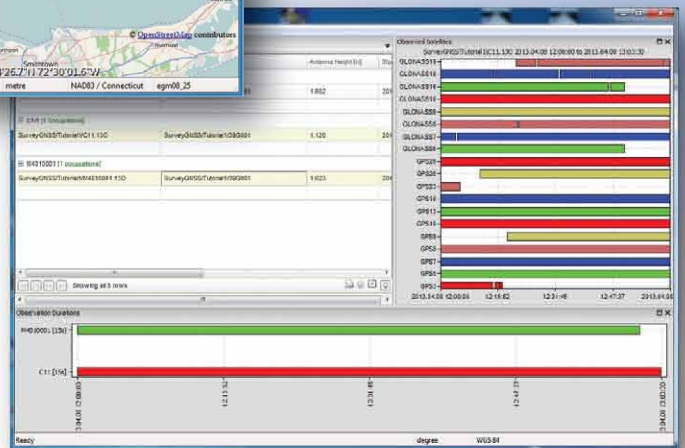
© OpenStreetMap contributors

Smithtown

°26.7"N 72°30'01.6"W

metre | NAD83 / Connecticut | egm08_25

Antenna Height [m]

1.882

CI1 [1 occupations]

SurveyGNSS/Tutorial/CI11.13O | SurveyGNSS/Tutorial/IGS0001 | 1.120

MA510001 [1 occupations]

SurveyGNSS/Tutorial/MA510001.13O | SurveyGNSS/Tutorial/IGS0001 | 1.023

Showing all 3 rows

Observed Satellites

SurveyGNSS/Tutorial/CI11.13O 2013.04.08 12:00:00 to 2013.04.08 13:03:30

GLONASS11
GLONASS10
GLONASS16
GLONASS18
GLONASS6
GLONASS5
GLONASS7
GLONASS8
GPS28
GPS26
GPS27
GPS18
GPS13
GPS16
GPS9
GPS8
GPS7
GPS5
GPS2

2013.04.08 12:00:00 | 12:15:52 | 12:31:45 | 12:47:37 | 2013.04.08

Observation Durations

MA510001 [13o]

CI1 [13o]

Ready | degree | WGS 84